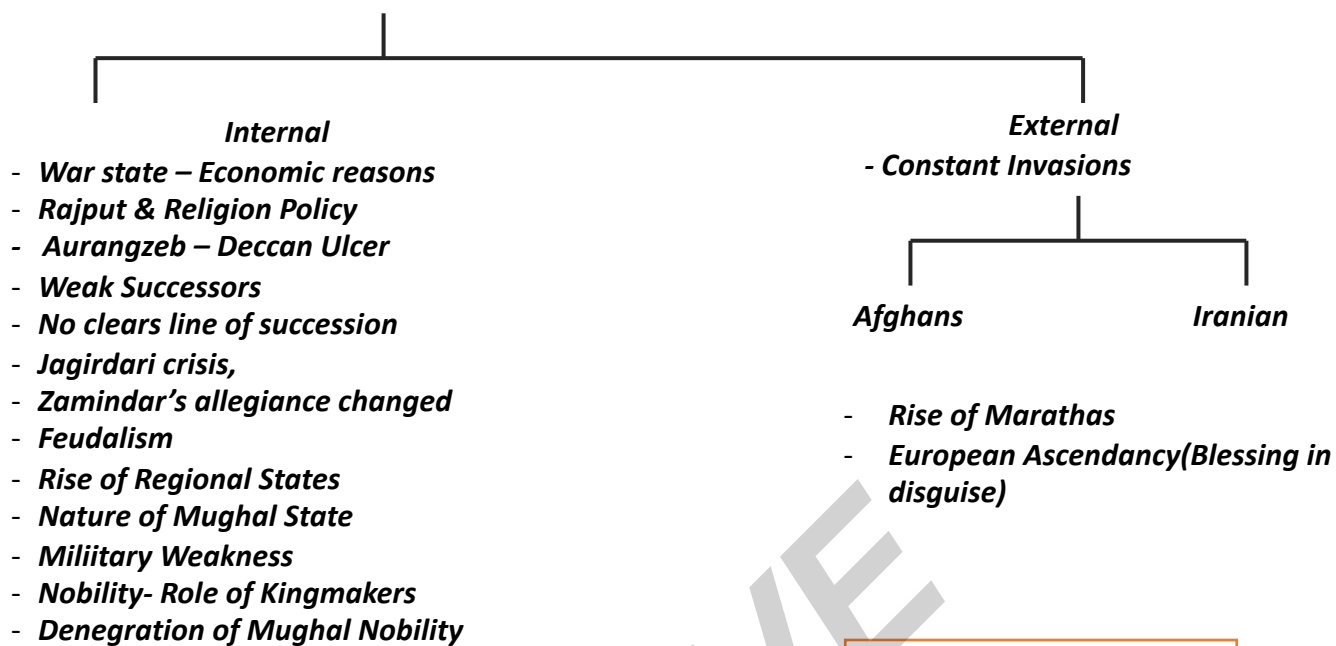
Internal

- War state – Economic reasons
- Rajput & Religion Policy
- Aurangzeb – Deccan Ulcer
- Weak Successors
- No clears line of succession
- Jagirdari crisis,
- Zamindar's allegiance changed
- Feudalism
- Rise of Regional States
- Nature of Mughal State
- Miliitary Weakness
- Nobility- Role of Kingmakers
- Denegration of Mughal Nobility

External
- Constant Invasions

Afghans

Iranian

- Rise of Marathas
- European Ascendancy(Blessing in disguise)